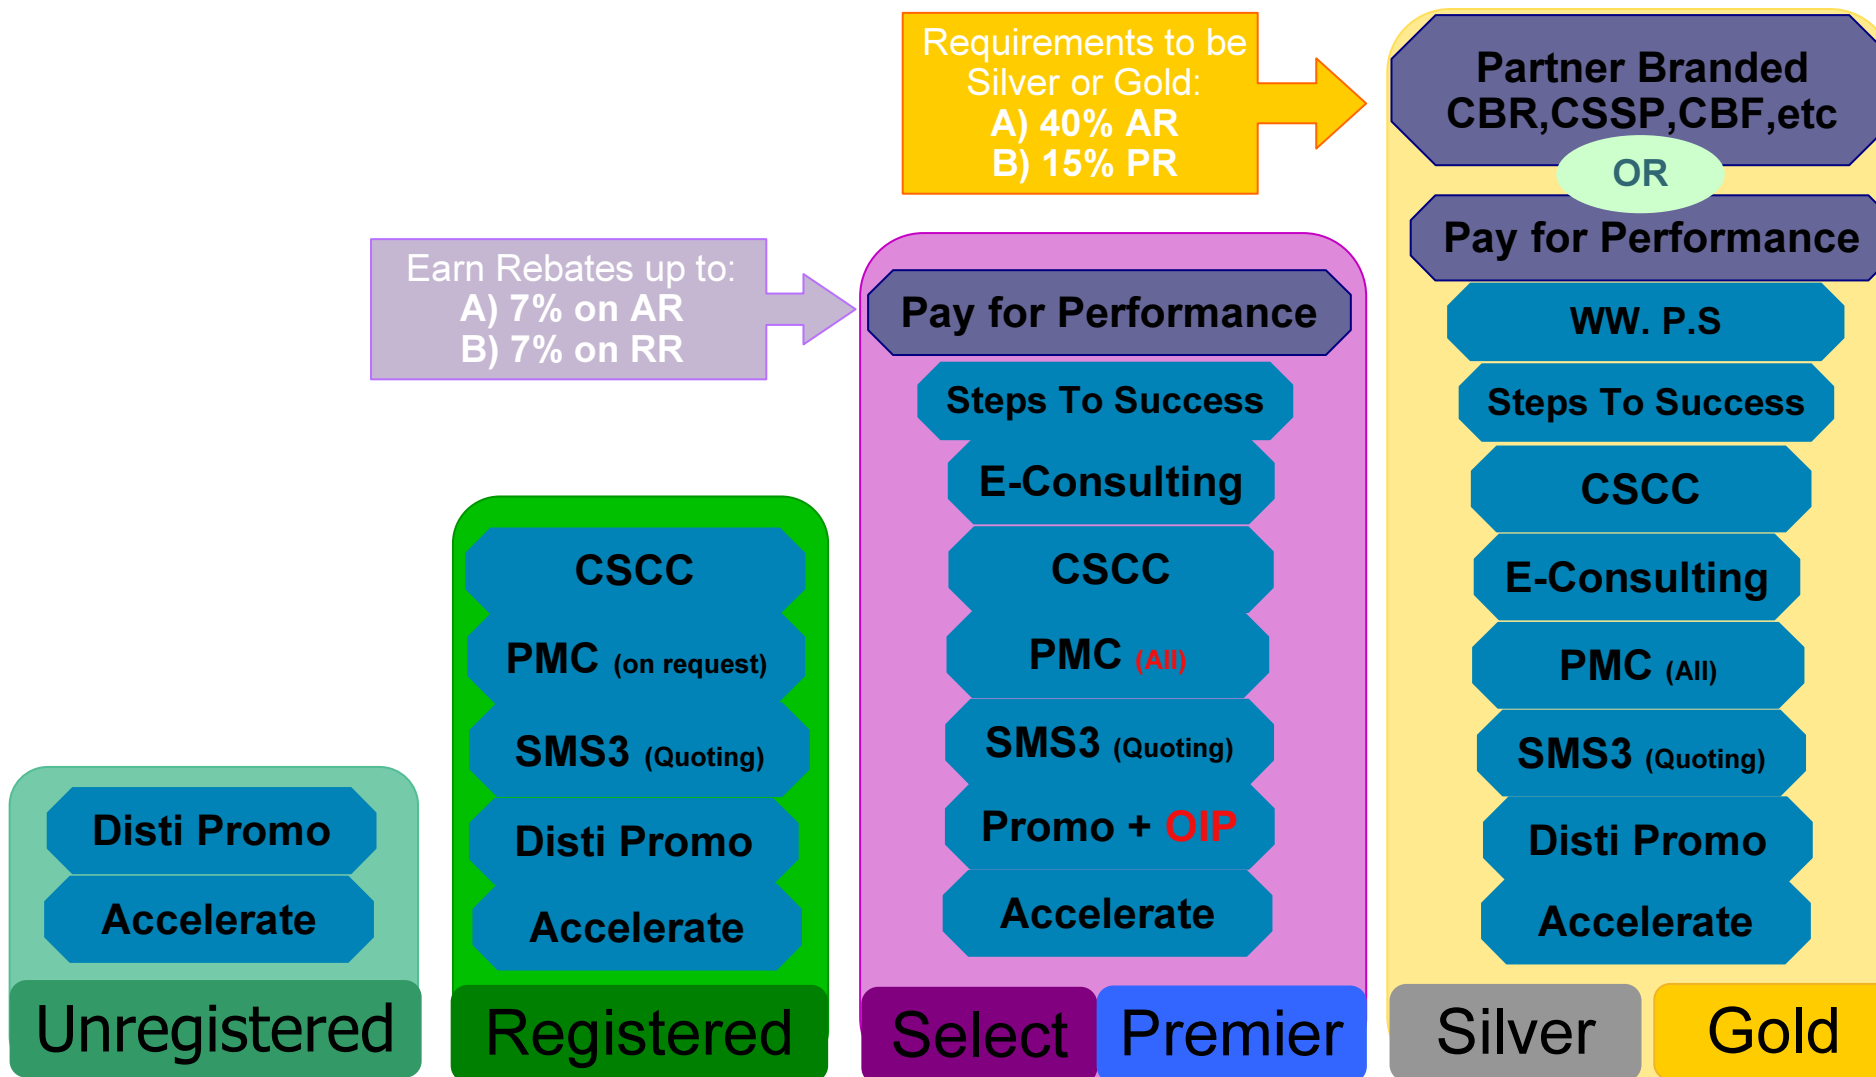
Requirements to be Silver or Gold:
A) 40% AR
B) 15% PR

Partner Branded CBR,CSSP,CBF,etc

OR

Pay for Performance

WW. P.S

Steps To Success

CSCC

E-Consulting

PMC (All)

SMS3 (Quoting)

Disti Promo

Accelerate

Earn Rebates up to:
A) 7% on AR
B) 7% on RR

Pay for Performance

Steps To Success

E-Consulting

CSCC

PMC (All)

SMS3 (Quoting)

Promo + OIP

Accelerate

CSCC

PMC (on request)

SMS3 (Quoting)

Disti Promo

Accelerate

Disti Promo

Accelerate

Unregistered

Registered

Select

Premier

Silver

Gold